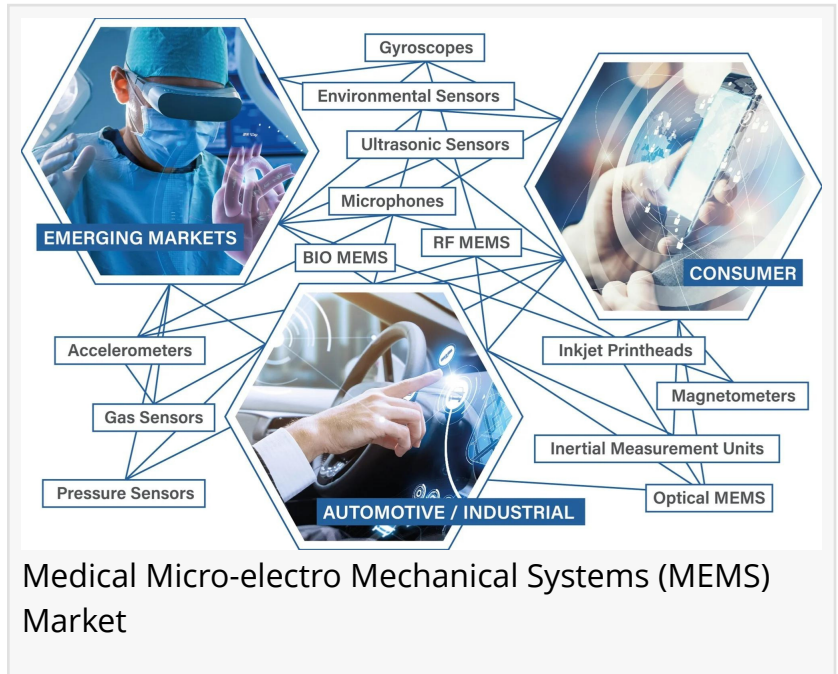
Gyroscopes

Environmental Sensors

Ultrasonic Sensors

Microphones

EMERGING MARKETS

BIO MEMS

RF MEMS

CONSUMER

Accelerometers

Inkjet Printheads

Magnetometers

Gas Sensors

Inertial Measurement Units

Pressure Sensors

Optical MEMS

AUTOMOTIVE / INDUSTRIAL

Medical Micro-electro Mechanical Systems (MEMS) Market